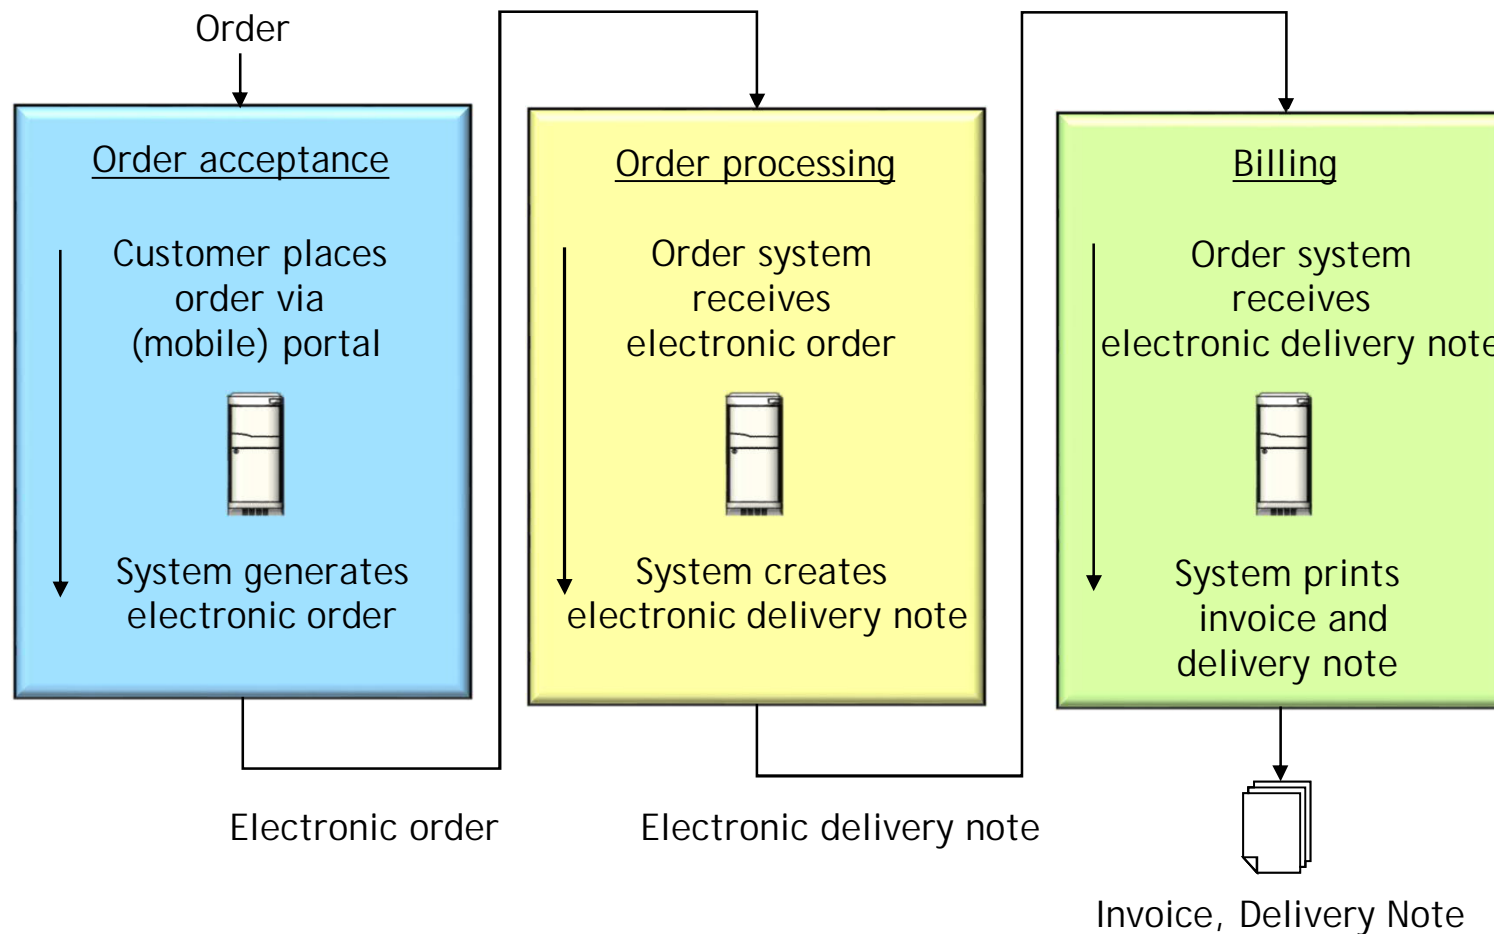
Order

Order acceptance

Customer places order via (mobile) portal

System generates electronic order

Order processing

Order system receives electronic order

System creates electronic delivery note

Billing

Order system receives electronic delivery note

System prints invoice and delivery note

Electronic order

Electronic delivery note

Invoice, Delivery Note